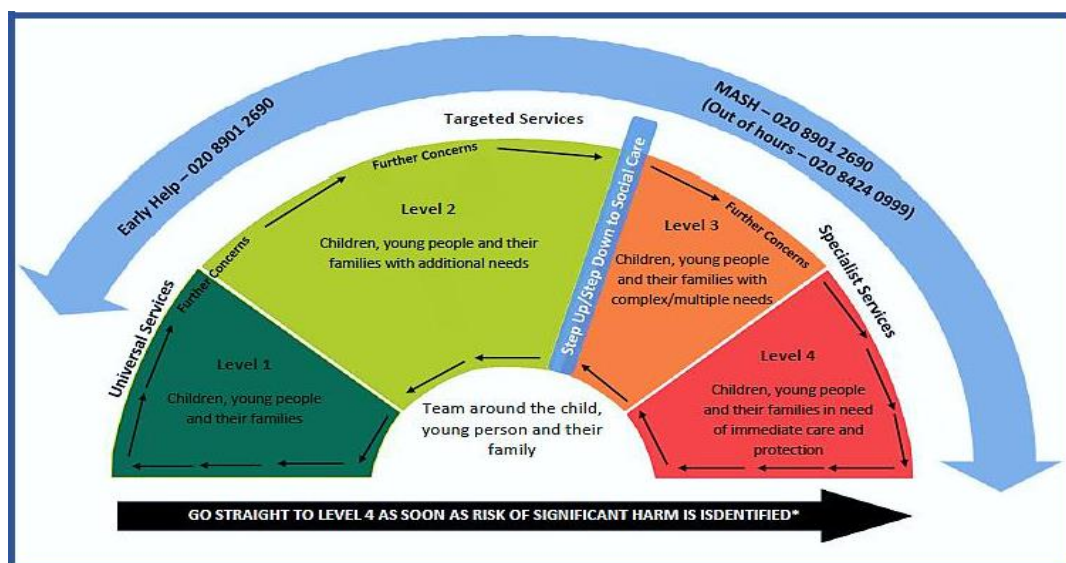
Early Help – 020 8901 2690

MASH – 020 8901 2690 (Out of hours – 020 8424 0999)

Targeted Services

Further Concerns

Level 2

Children, young people and their families with additional needs

Further Concerns

Universal Services

Further Concerns

Level 1

Children, young people and their families

Step Up/Step Down to Social Care

Level 3

Further Concerns

Children, young people and their families with complex/multiple needs

Specialist Services

Level 4

Children, young people and their families in need of immediate care and protection

Team around the child, young person and their family

GO STRAIGHT TO LEVEL 4 AS SOON AS RISK OF SIGNIFICANT HARM IS ISDENTIFIED*